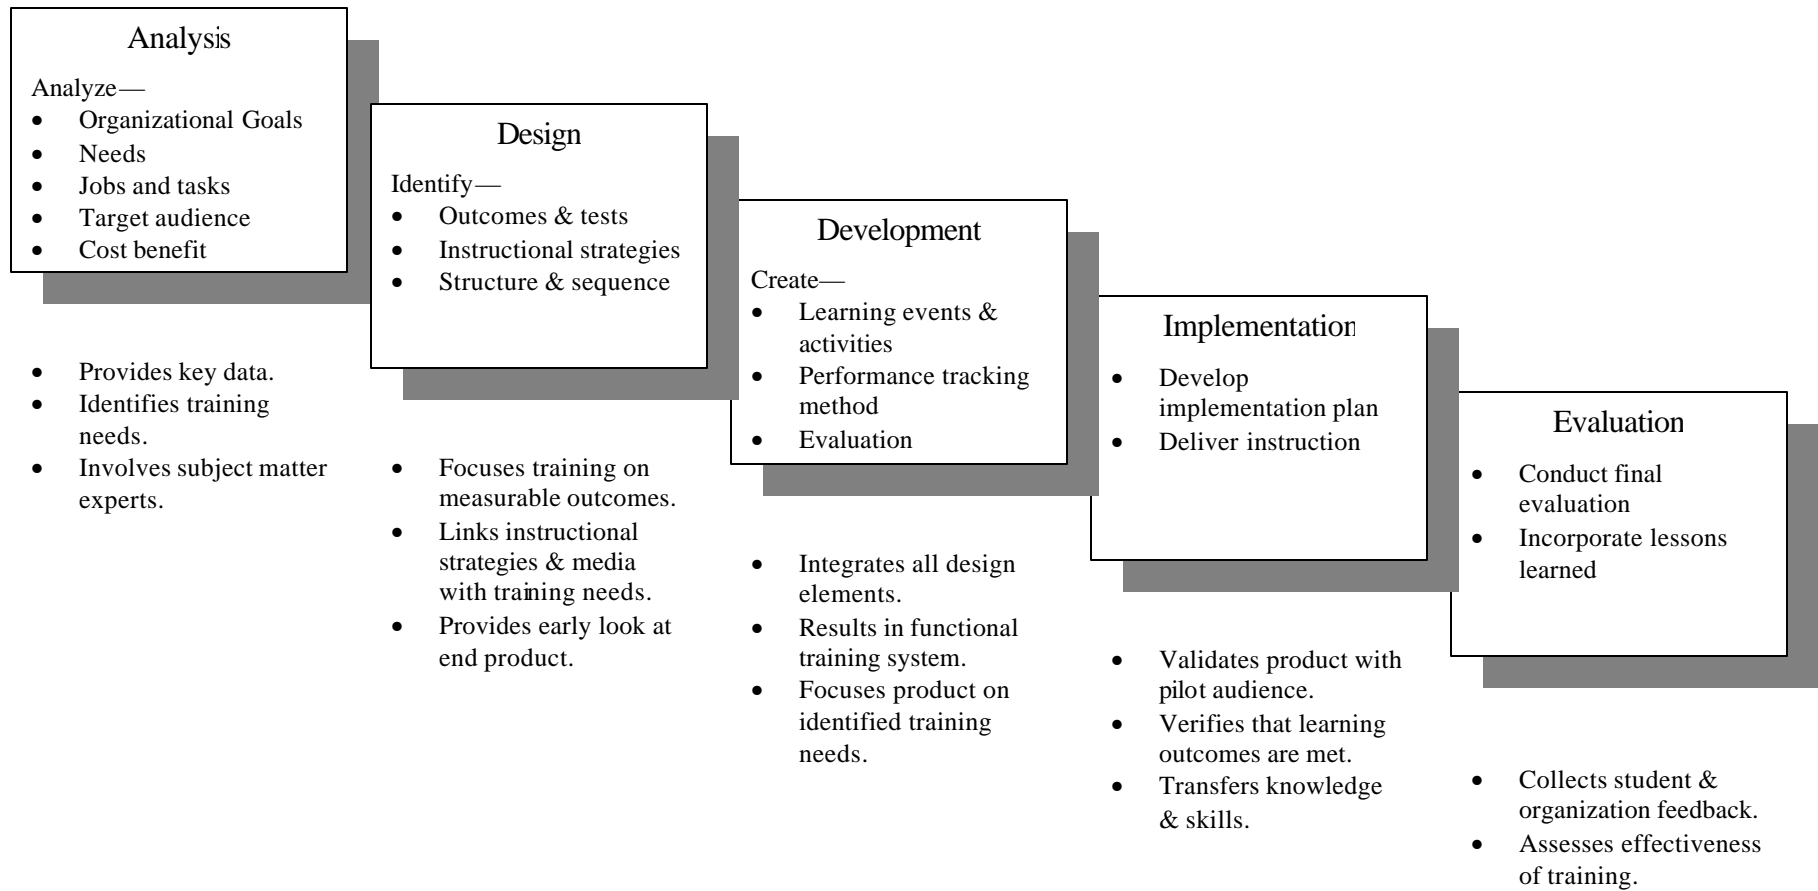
Analysis

Analyze—
- Organizational Goals
- Needs
- Jobs and tasks
- Target audience
- Cost benefit

- Provides key data.
- Identifies training needs.
- Involves subject matter experts.

Design

Identify—
- Outcomes & tests
- Instructional strategies
- Structure & sequence

- Focuses training on measurable outcomes.
- Links instructional strategies & media with training needs.
- Provides early look at end product.

Development

Create—
- Learning events & activities
- Performance tracking method
- Evaluation

- Integrates all design elements.
- Results in functional training system.
- Focuses product on identified training needs.

Implementation

- Develop implementation plan
- Deliver instruction

- Validates product with pilot audience.
- Verifies that learning outcomes are met.
- Transfers knowledge & skills.

Evaluation

- Conduct final evaluation
- Incorporate lessons learned

- Collects student & organization feedback.
- Assesses effectiveness of training.